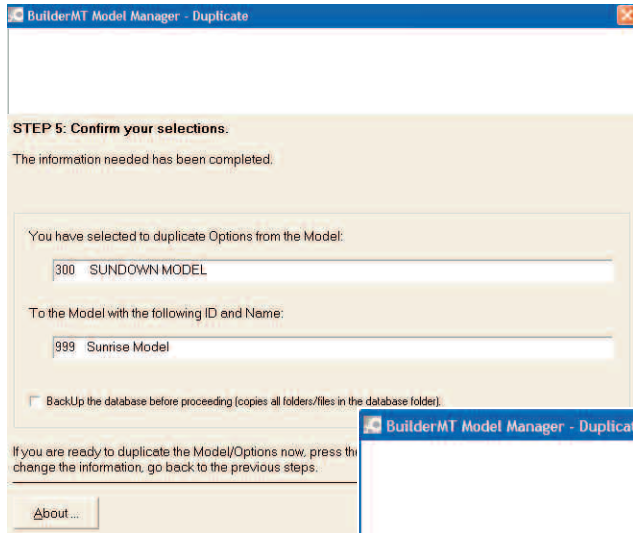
BuilderMT Model Manager - Duplicate

STEP 5: Confirm your selections.

The information needed has been completed.

You have selected to duplicate Options from the Model:

300 SUNDOWN MODEL

To the Model with the following ID and Name:

999 Sunrise Model

BackUp the database before proceeding (copies all folders/files in the database folder).

If you are ready to duplicate the Model/Options now, press the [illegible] change the information, go back to the previous steps.

About ...

BuilderMT Model Manager - Duplicat